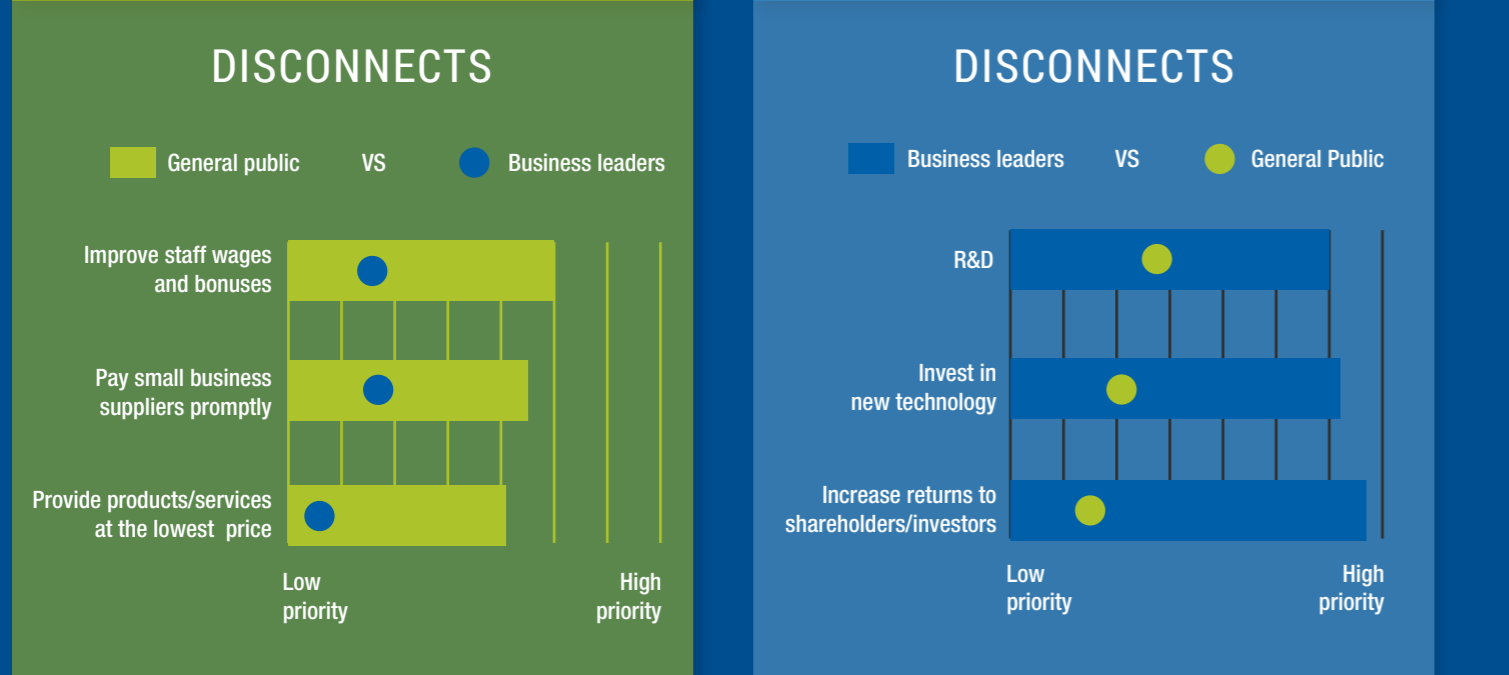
DISCONNECTS

General public VS Business leaders

Improve staff wages and bonuses

Pay small business suppliers promptly

Provide products/services at the lowest price

Low priority

High priority

DISCONNECTS

Business leaders VS General Public

R&D

Invest in new technology

Increase returns to shareholders/investors

Low priority

High priority